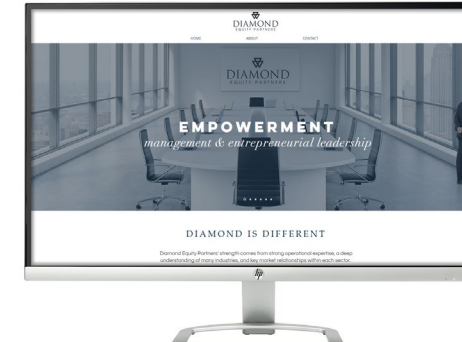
DIAMOND
EQUITY PARTNERS

HOME ABOUT CONTACT

DIAMOND
EQUITY PARTNERS

EMPOWERMENT
management & entrepreneurial leadership

DIAMOND IS DIFFERENT

Diamond Equity Partners' strength comes from strong operational expertise, a deep understanding of many industries, and key market relationships within each sector.

hp